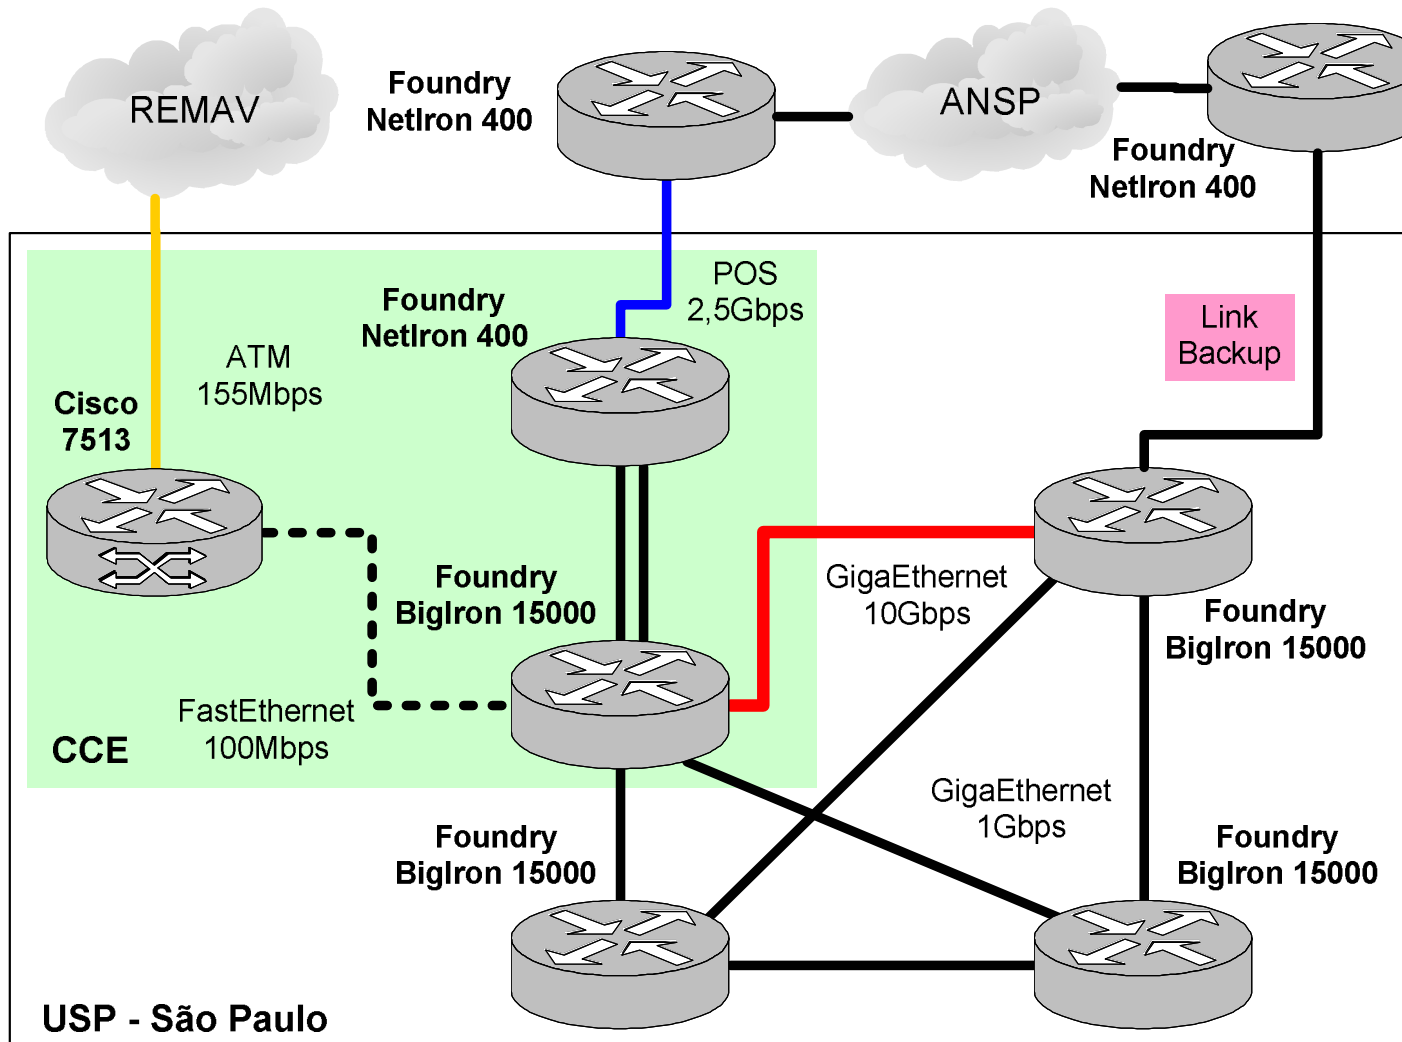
REMAV

Foundry
NetIron 400

ANSP

Foundry
NetIron 400

Foundry
NetIron 400

POS
2,5Gbps

Link
Backup

ATM
155Mbps

Cisco
7513

Foundry
BigIron 15000

GigaEthernet
10Gbps

Foundry
BigIron 15000

FastEthernet
100Mbps

CCE

GigaEthernet
1Gbps

Foundry
BigIron 15000

Foundry
BigIron 15000

USP - São Paulo